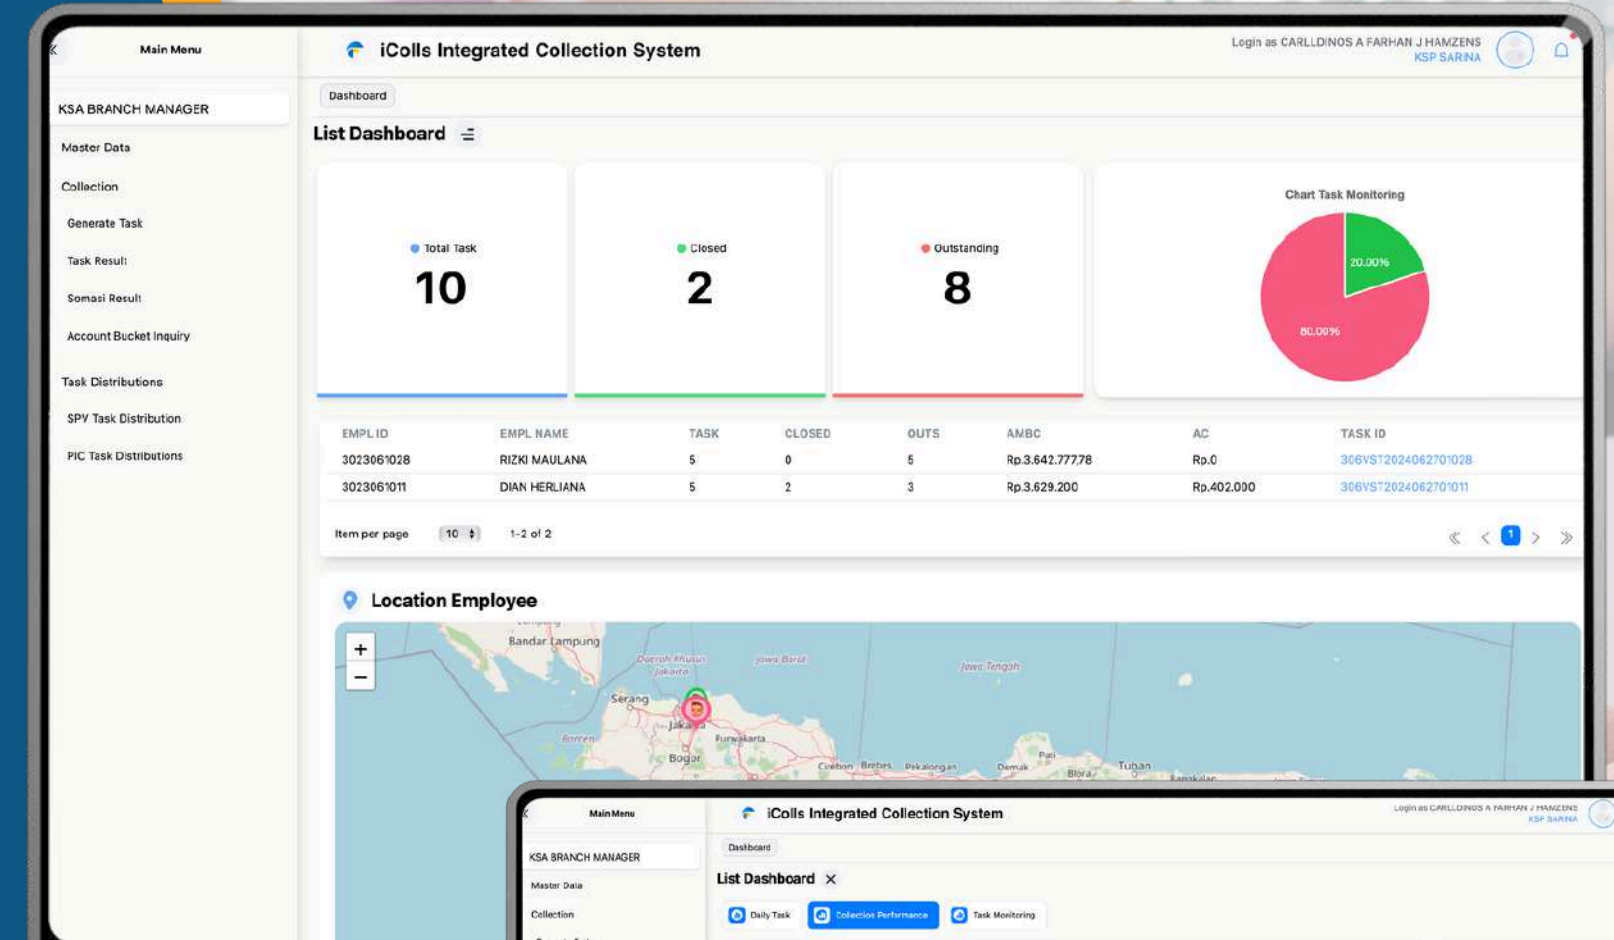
Main Menu

KSA BRANCH MANAGER

Master Data

Collection

Generate Task

Task Result

Somasi Result

Account Bucket Inquiry

Task Distributions

SPV Task Distribution

PIC Task Distributions

iColls Integrated Collection System

Login as CARLLDINOS A FARHAN J HAMZENS
KSP SARINA

Dashboard

List Dashboard

Total Task
10

Closed
2

Outstanding
8

Chart Task Monitoring

20.00%

80.00%

| EMPL ID | EMPL NAME | TASK | CLOSED | OUTS | AMBC | AC | TASK ID |
|---|---|---|---|---|---|---|---|
| 3023061028 | RIZKI MAULANA | 5 | 0 | 5 | Rp.3.642.777,78 | Rp.0 | 306VST20240627O1028 |
| 3023061011 | DIAN HERLIANA | 5 | 2 | 3 | Rp.3.629.200 | Rp.402.000 | 306VST20240627O1011 |

Item per page 10 1-2 of 2

1

Location Employee

+
−

Bandar Lampung
Daerah Khusus Jakarta
Jawa Barat
Jawa Tengah
Serang
Jakarta
Banten
Purwakarta
Bogor
Cirebon
Brebes
Pekalongan
Demak
Pati
Blora
Tuban
Bangkalan

Main Menu

KSA BRANCH MANAGER

Master Data

Collection

iColls Integrated Collection System

Login as CARLLDINOS A FARHAN J HAMZENS
KSP SARINA

Dashboard

List Dashboard

Daily Task

Collection Performance

Task Monitoring